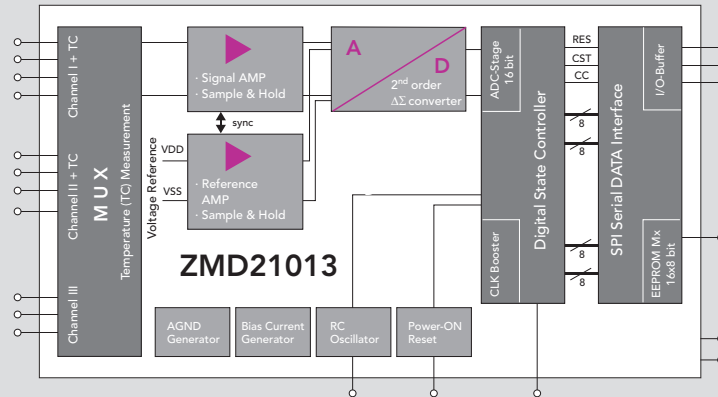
Channel I + TC
Channel II + TC
M U X
Temperature (TC) Measurement
Channel III
· Signal AMP
· Sample & Hold
sync
Voltage Reference
VDD
VSS
· Reference AMP
· Sample & Hold
A
D
2nd order
$\Delta\Sigma$ converter
ADC-Stage 16 bit
RES
CST
CC
Digital State Controller
CLK Booster
8
8
8
8
SPI Serial DATA Interface
I/O-Buffer
EEPROM Mx 16x8 bit
ZMD21013
AGND Generator
Bias Current Generator
RC Oscillator
Power-ON Reset